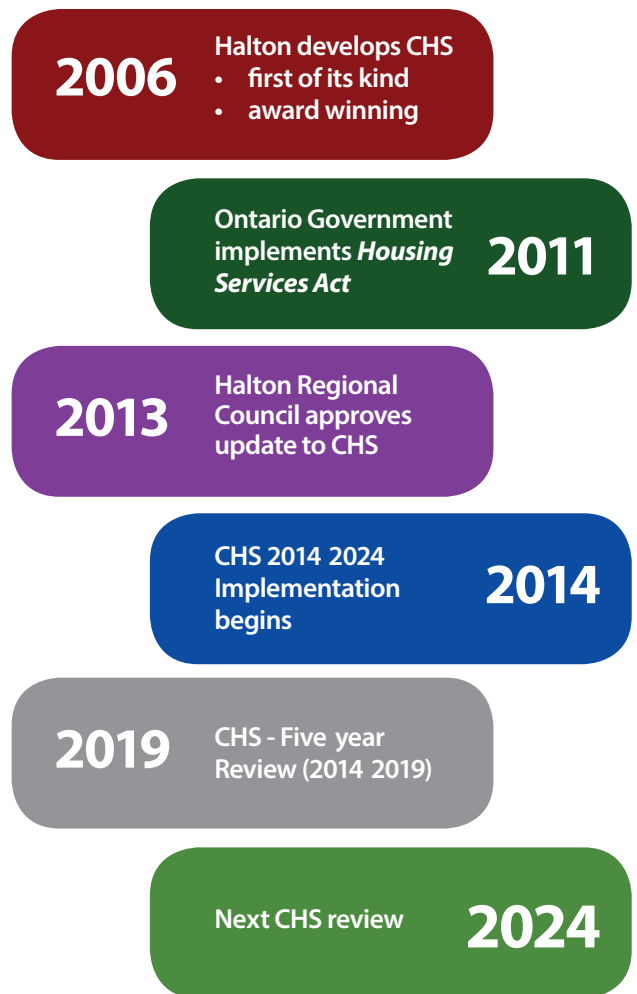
2006

Halton develops CHS
• first of its kind
• award winning

Ontario Government implements *Housing Services Act*

2011

2013

Halton Regional Council approves update to CHS

CHS 2014 2024 Implementation begins

2014

2019

CHS - Five year Review (2014 2019)

Next CHS review

2024